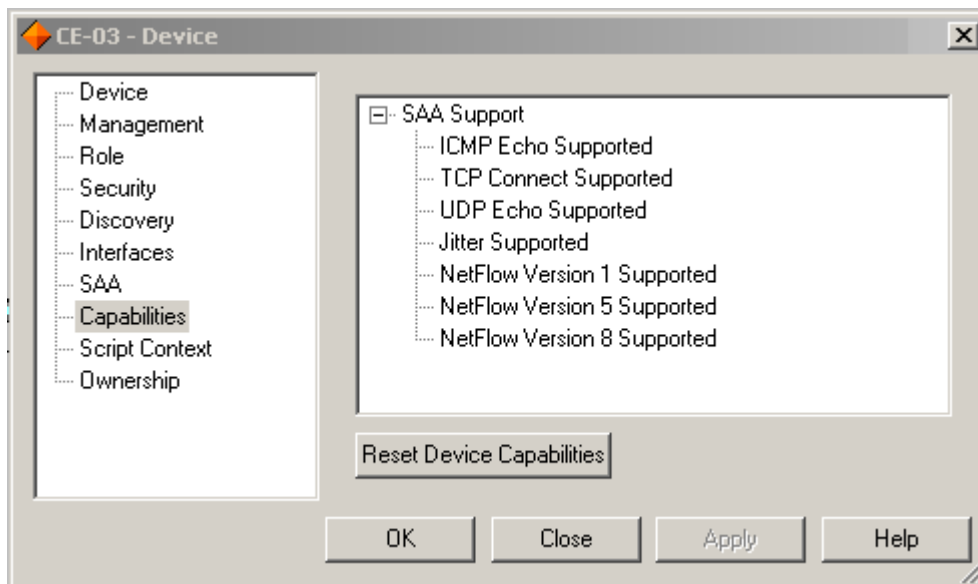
CE-03 - Device

Device
Management
Role
Security
Discovery
Interfaces
SAA
Capabilities
Script Context
Ownership

SAA Support
ICMP Echo Supported
TCP Connect Supported
UDP Echo Supported
Jitter Supported
NetFlow Version 1 Supported
NetFlow Version 5 Supported
NetFlow Version 8 Supported

Reset Device Capabilities

OK
Close
Apply
Help